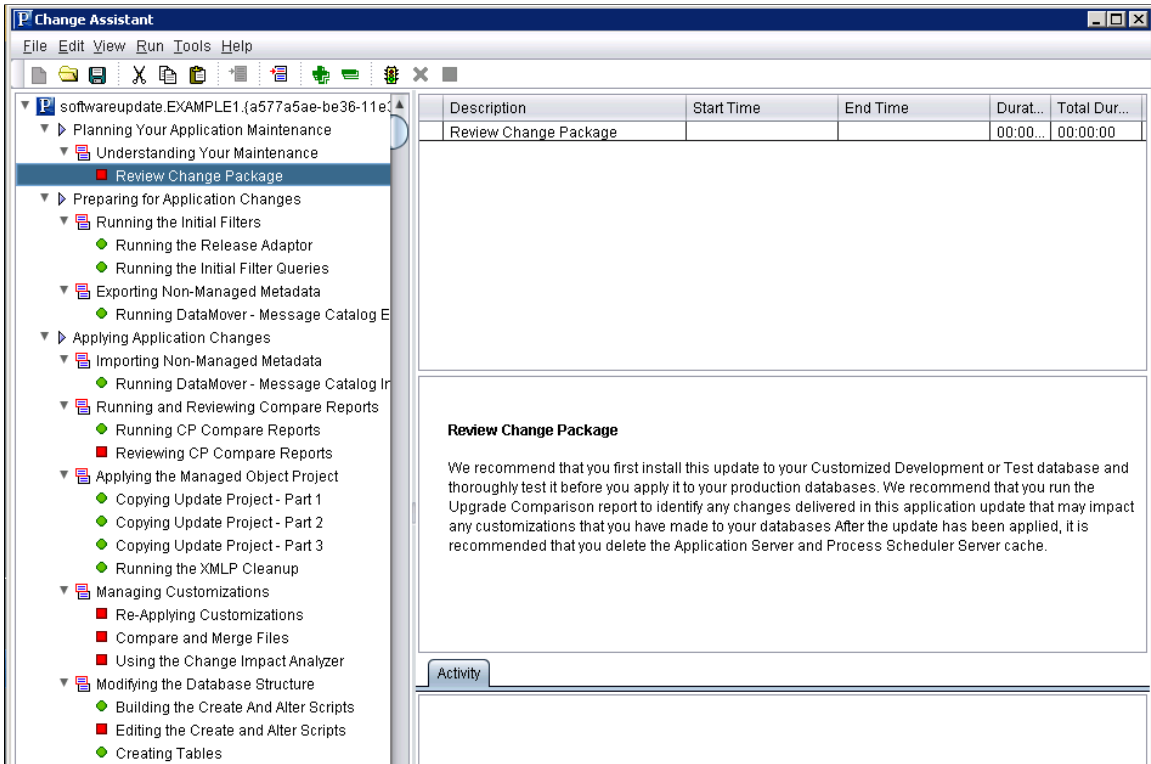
Change Assistant

File Edit View Run Tools Help

softwareupdate.EXAMPLE1.{a577a5ae-be36-11e
Planning Your Application Maintenance
Understanding Your Maintenance
Review Change Package
Preparing for Application Changes
Running the Initial Filters
Running the Release Adaptor
Running the Initial Filter Queries
Exporting Non-Managed Metadata
Running DataMover - Message Catalog E
Applying Application Changes
Importing Non-Managed Metadata
Running DataMover - Message Catalog In
Running and Reviewing Compare Reports
Running CP Compare Reports
Reviewing CP Compare Reports
Applying the Managed Object Project
Copying Update Project - Part 1
Copying Update Project - Part 2
Copying Update Project - Part 3
Running the XMLP Cleanup
Managing Customizations
Re-Applying Customizations
Compare and Merge Files
Using the Change Impact Analyzer
Modifying the Database Structure
Building the Create And Alter Scripts
Editing the Create and Alter Scripts
Creating Tables

| Description | Start Time | End Time | Durat... | Total Dur... |
|---|---|---|---|---|
| Review Change Package | | | 00:00... | 00:00:00 |

Review Change Package

We recommend that you first install this update to your Customized Development or Test database and thoroughly test it before you apply it to your production databases. We recommend that you run the Upgrade Comparison report to identify any changes delivered in this application update that may impact any customizations that you have made to your databases After the update has been applied, it is recommended that you delete the Application Server and Process Scheduler Server cache.

Activity